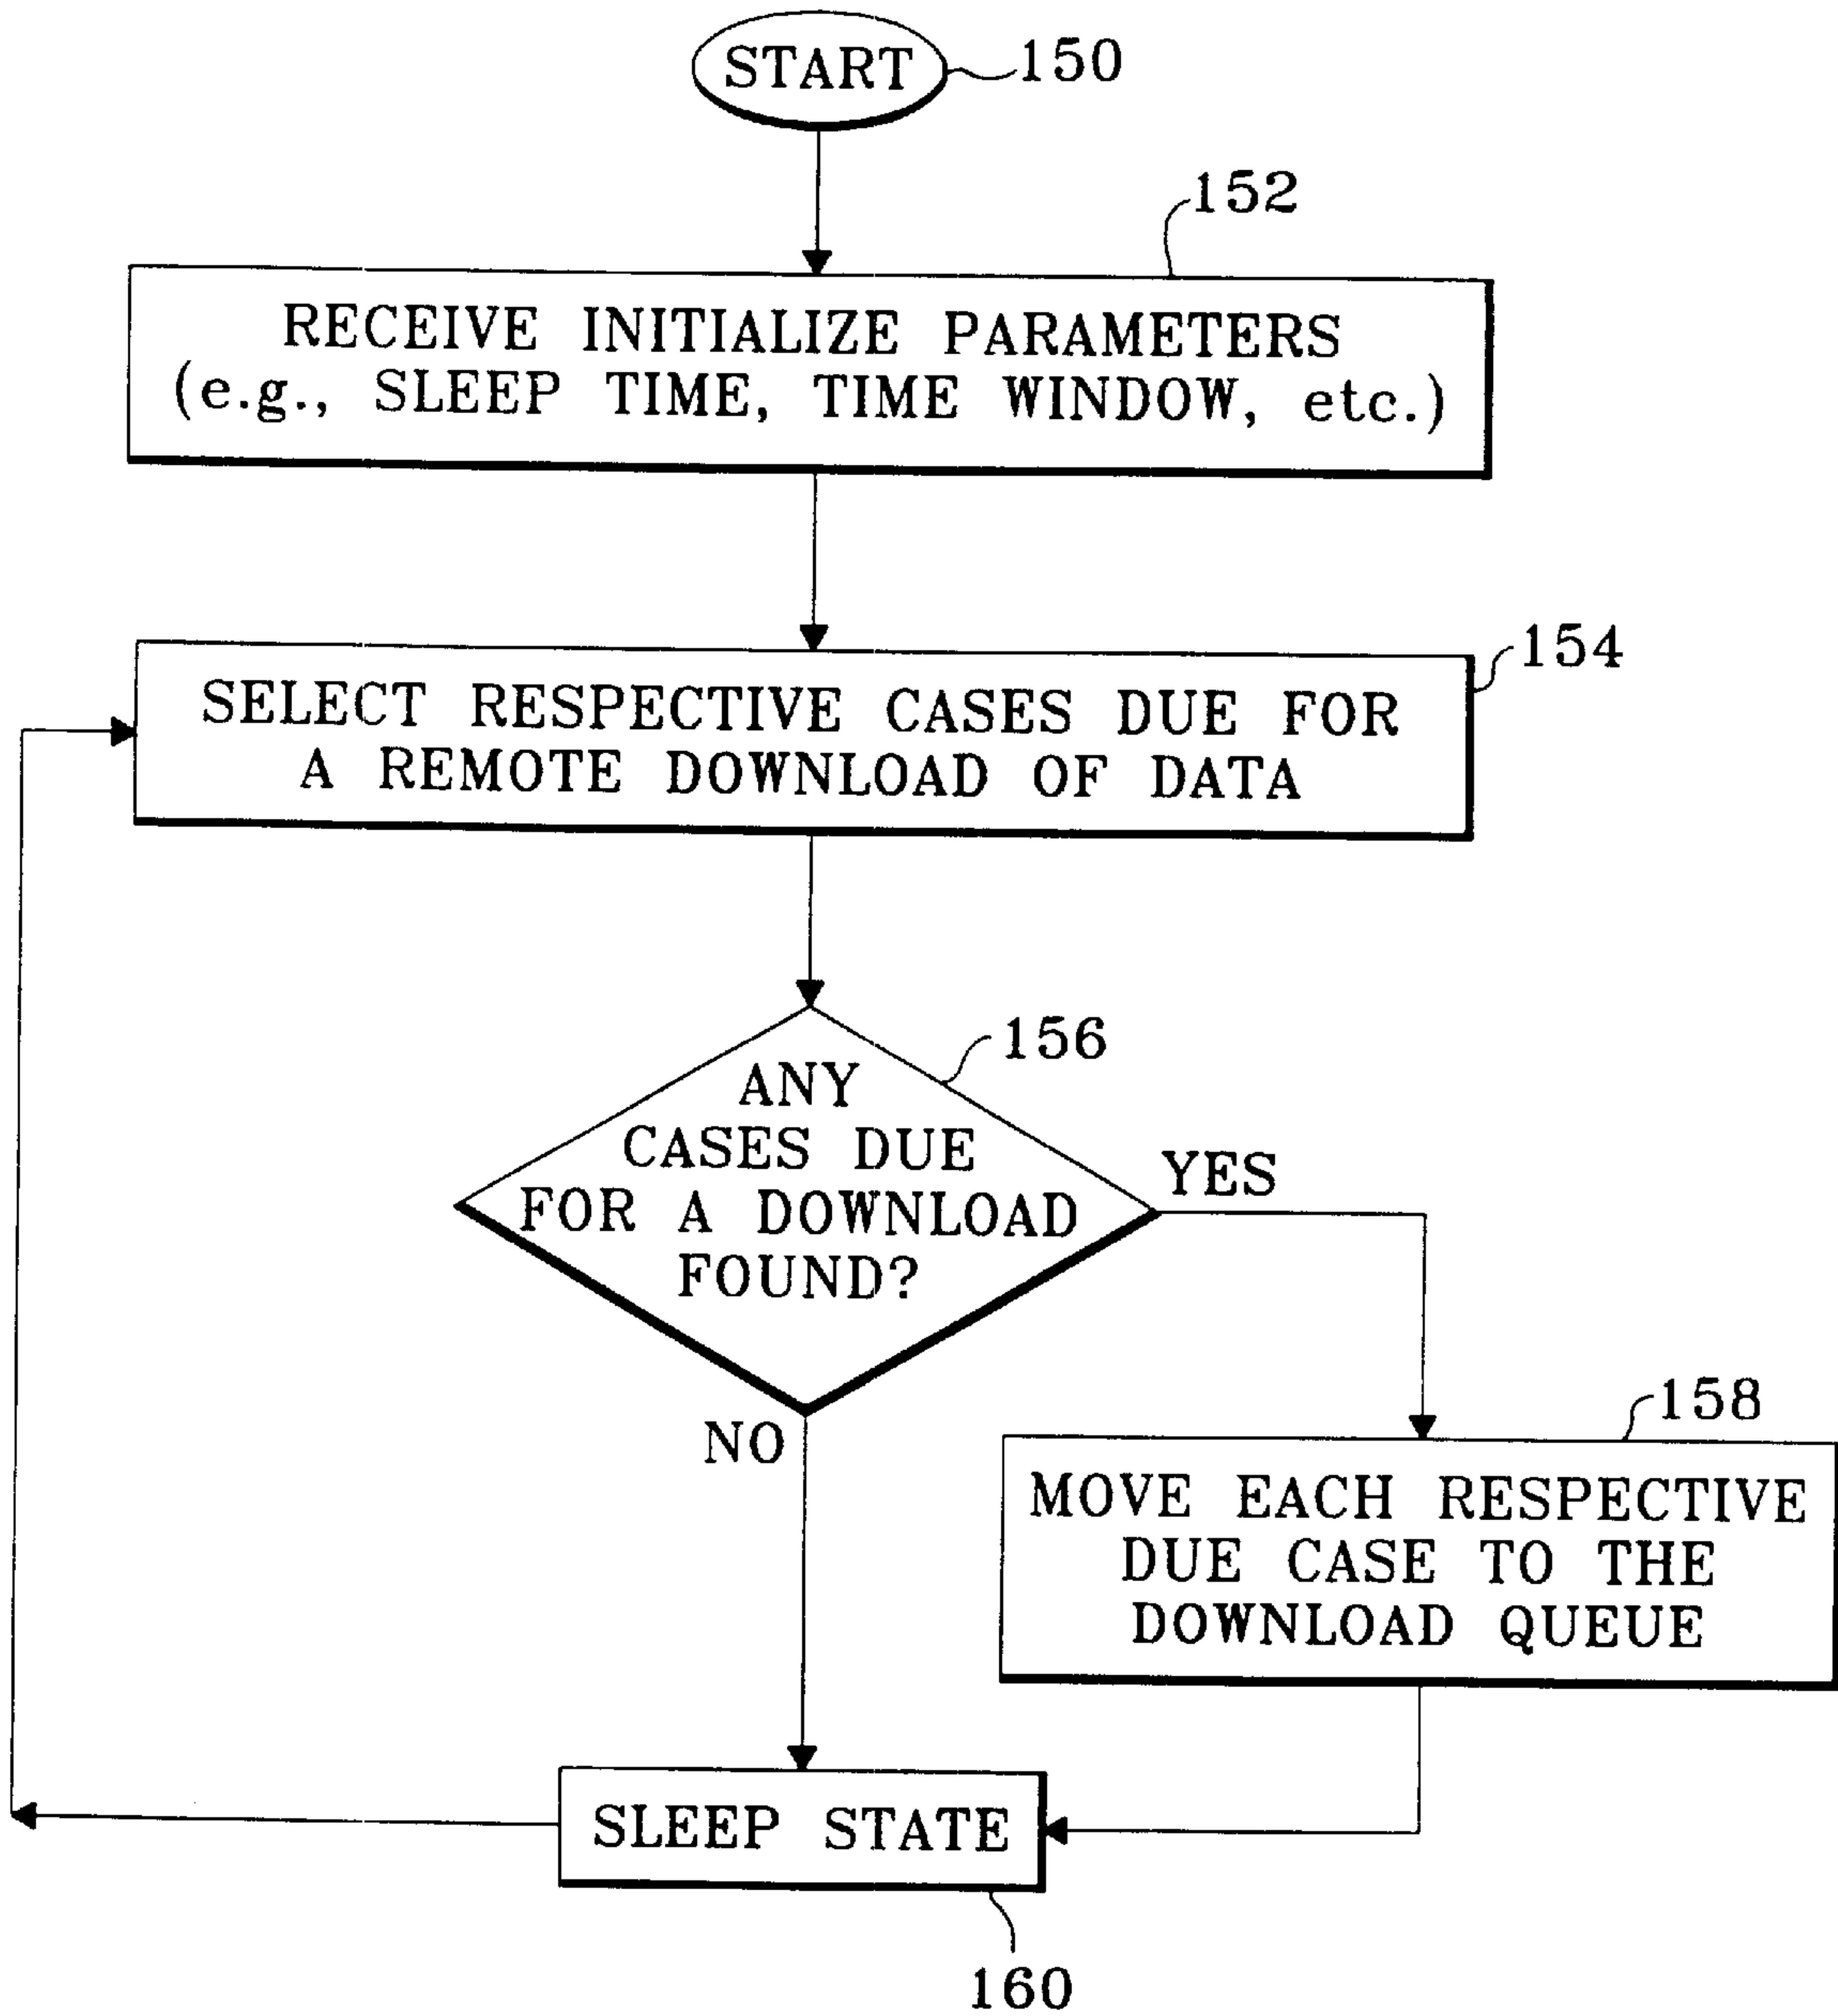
START
150

152
RECEIVE INITIALIZE PARAMETERS (e.g., SLEEP TIME, TIME WINDOW, etc.)

154
SELECT RESPECTIVE CASES DUE FOR A REMOTE DOWNLOAD OF DATA

156
ANY CASES DUE FOR A DOWNLOAD FOUND?

YES

NO

158
MOVE EACH RESPECTIVE DUE CASE TO THE DOWNLOAD QUEUE

SLEEP STATE

160